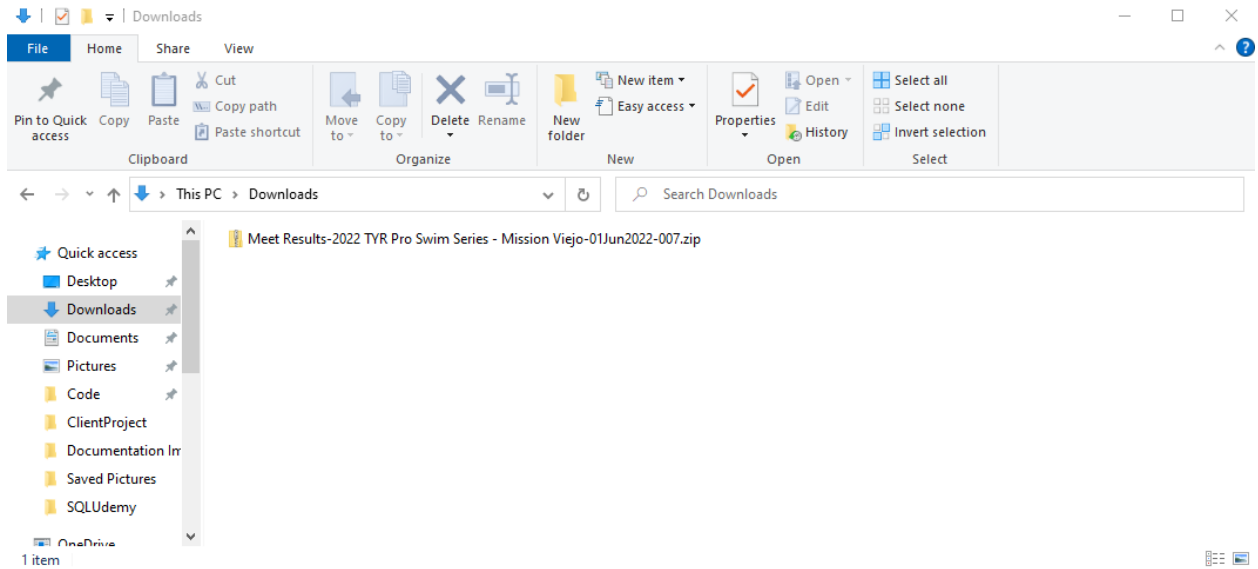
Downloads

File Home Share View

Pin to Quick access
Copy
Paste
Cut
Copy path
Paste shortcut
Clipboard

Move to
Copy to
Delete
Rename
Organize

New folder
New item
Easy access
New

Properties
Open
Edit
History
Open

Select all
Select none
Invert selection
Select

This PC > Downloads

Search Downloads

Quick access
Desktop
Downloads
Documents
Pictures
Code
ClientProject
Documentation Im
Saved Pictures
SQLUdemy
OneDrive

Meet Results-2022 TYR Pro Swim Series - Mission Viejo-01Jun2022-007.zip

1 item